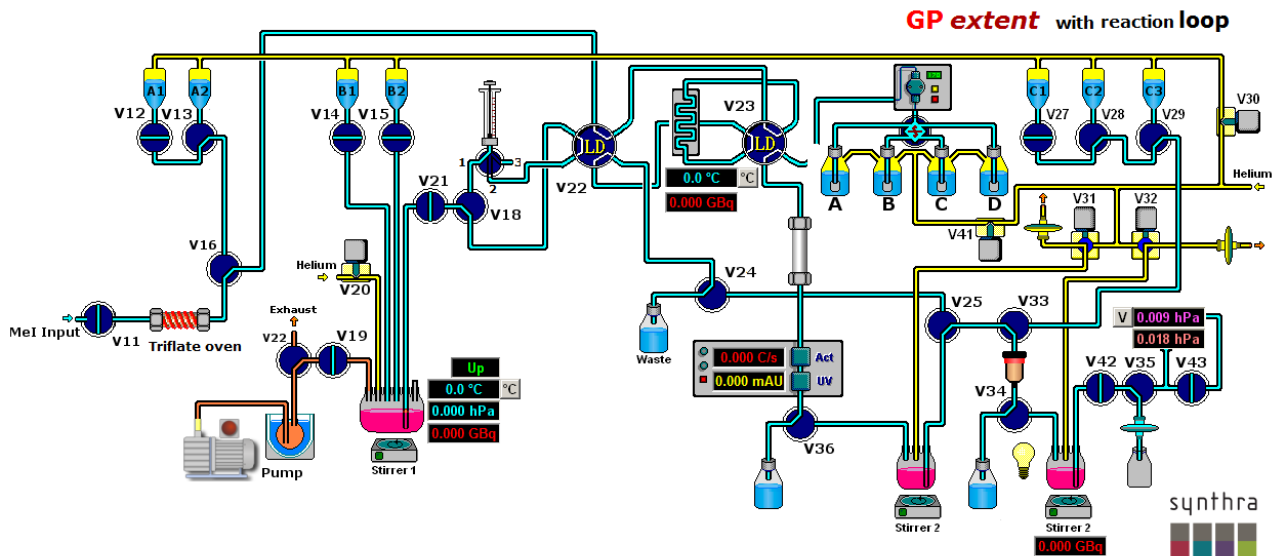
GP extent with reaction loop

A1 A2 B1 B2 C1 C2 C3
V12 V13 V14 V15 V23 V27 V28 V29 V30
1 3 2
LD LD
V22
0.0 °C °C
0.000 GBq
A B C D
Helium
V21 V18
V16
V41 V31 V32
Helium
V20
V24
MeI Input V11 Triflate oven
Exhaust
V22 V19
V25 V33
Waste
V 0.009 hPa
0.018 hPa
Up
0.0 °C °C
0.000 hPa
0.000 GBq
0.000 C/s Act
0.000 mAU UV
V42 V35 V43
V34
V36
Pump
Stirrer 1
Stirrer 2
Stirrer 2
0.000 GBq
synthra